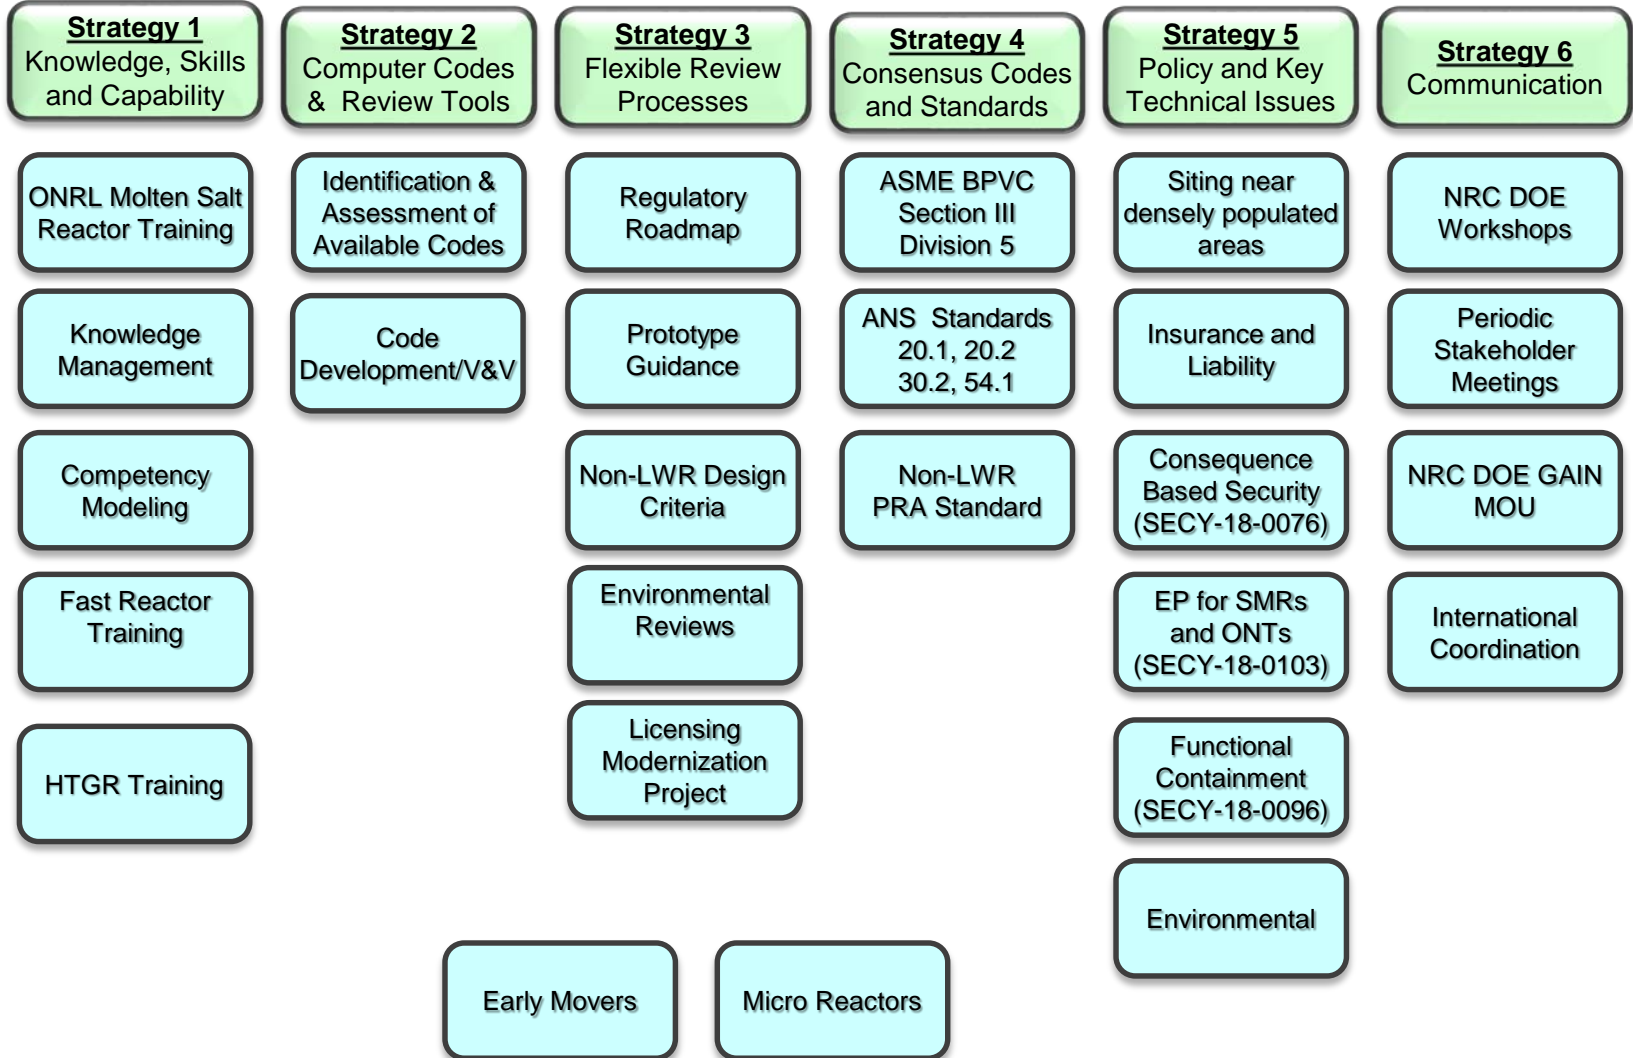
Strategy 1
Knowledge, Skills and Capability

ONRL Molten Salt Reactor Training

Knowledge Management

Competency Modeling

Fast Reactor Training

HTGR Training

Strategy 2
Computer Codes & Review Tools

Identification & Assessment of Available Codes

Code Development/V&V

Strategy 3
Flexible Review Processes

Regulatory Roadmap

Prototype Guidance

Non-LWR Design Criteria

Environmental Reviews

Licensing Modernization Project

Strategy 4
Consensus Codes and Standards

ASME BPVC Section III Division 5

ANS Standards 20.1, 20.2 30.2, 54.1

Non-LWR PRA Standard

Strategy 5
Policy and Key Technical Issues

Siting near densely populated areas

Insurance and Liability

Consequence Based Security (SECY-18-0076)

EP for SMRs and ONTs (SECY-18-0103)

Functional Containment (SECY-18-0096)

Environmental

Strategy 6
Communication

NRC DOE Workshops

Periodic Stakeholder Meetings

NRC DOE GAIN MOU

International Coordination

Early Movers

Micro Reactors